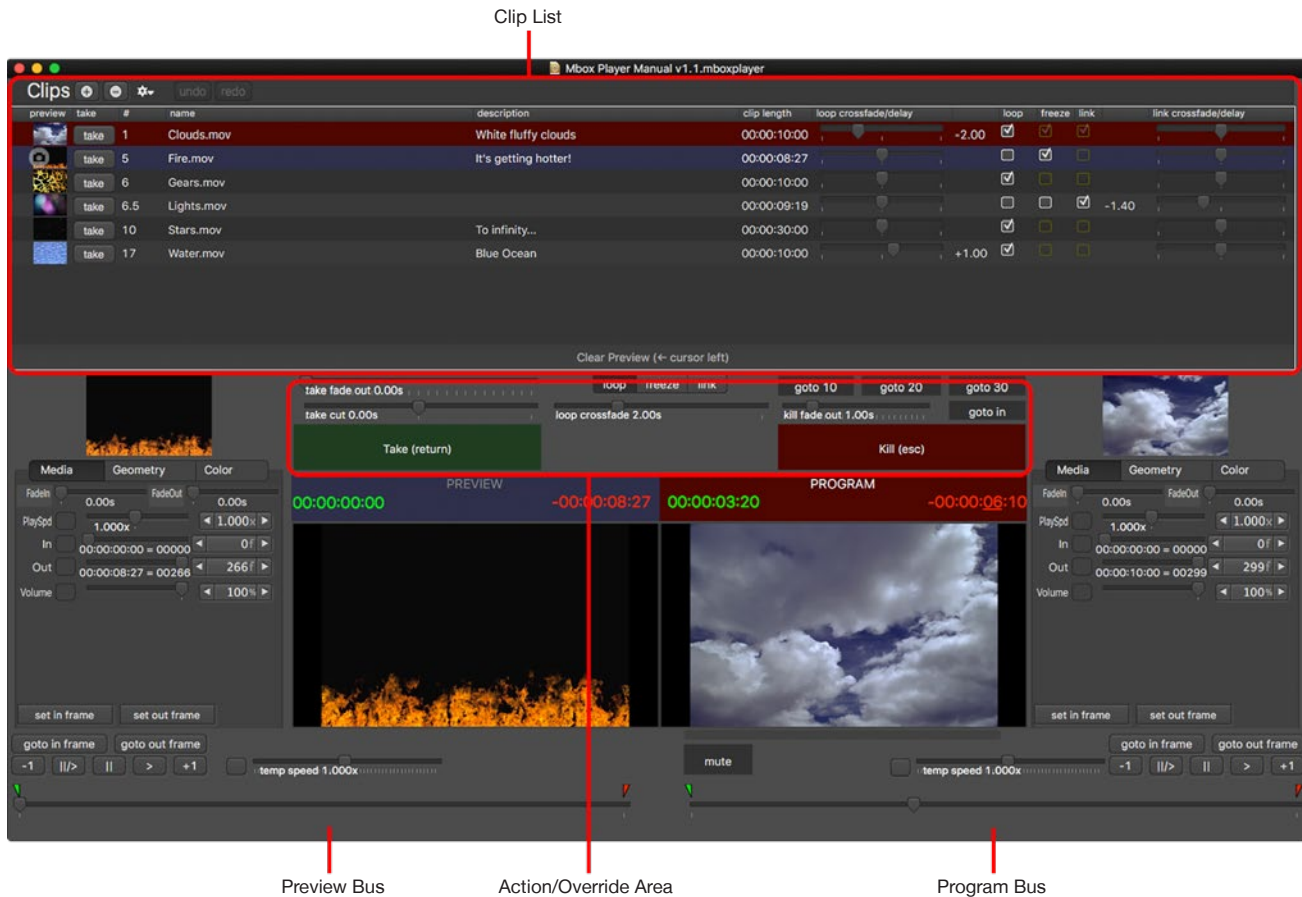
Clip List

Mbox Player Manual v1.1.mboxplayer

Clips undo redo

| preview | take | # | name | description | clip length | loop crossfade/delay | | loop | freeze | link | | link crossfade/delay |
|---|---|---|---|---|---|---|---|---|---|---|---|---|
| | take | 1 | Clouds.mov | White fluffy clouds | 00:00:10:00 | | -2.00 | ☑ | ☑ | ☑ | | |
| | take | 5 | Fire.mov | It's getting hotter! | 00:00:08:27 | | | ☐ | ☑ | ☐ | | |
| | take | 6 | Gears.mov | | 00:00:10:00 | | | ☑ | ☐ | ☐ | | |
| | take | 6.5 | Lights.mov | | 00:00:09:19 | | | ☐ | ☐ | ☑ | -1.40 | |
| | take | 10 | Stars.mov | To infinity... | 00:00:30:00 | | | ☑ | ☐ | ☐ | | |
| | take | 17 | Water.mov | Blue Ocean | 00:00:10:00 | | +1.00 | ☑ | ☐ | ☐ | | |

Clear Preview (← cursor left)

take fade out 0.00s
take cut 0.00s
loop freeze link
loop crossfade 2.00s
goto 10 goto 20 goto 30
kill fade out 1.00s
goto in
Take (return)
Kill (esc)

Media Geometry Color
FadeIn 0.00s FadeOut 0.00s
PlaySpd 1.000x 1.000x
In 00:00:00:00 = 00000 0f
Out 00:00:08:27 = 00266 266f
Volume 100%

PREVIEW
00:00:00:00 -00:00:08:27
PROGRAM
00:00:03:20 -00:00:06:10

Media Geometry Color
FadeIn 0.00s FadeOut 0.00s
PlaySpd 1.000x 1.000x
In 00:00:00:00 = 00000 0f
Out 00:00:10:00 = 00299 299f
Volume 100%

set in frame set out frame
goto in frame goto out frame
-1 ||/> || > +1
temp speed 1.000x

mute

set in frame set out frame
goto in frame goto out frame
temp speed 1.000x
-1 ||/> || > +1

Preview Bus
Action/Override Area
Program Bus